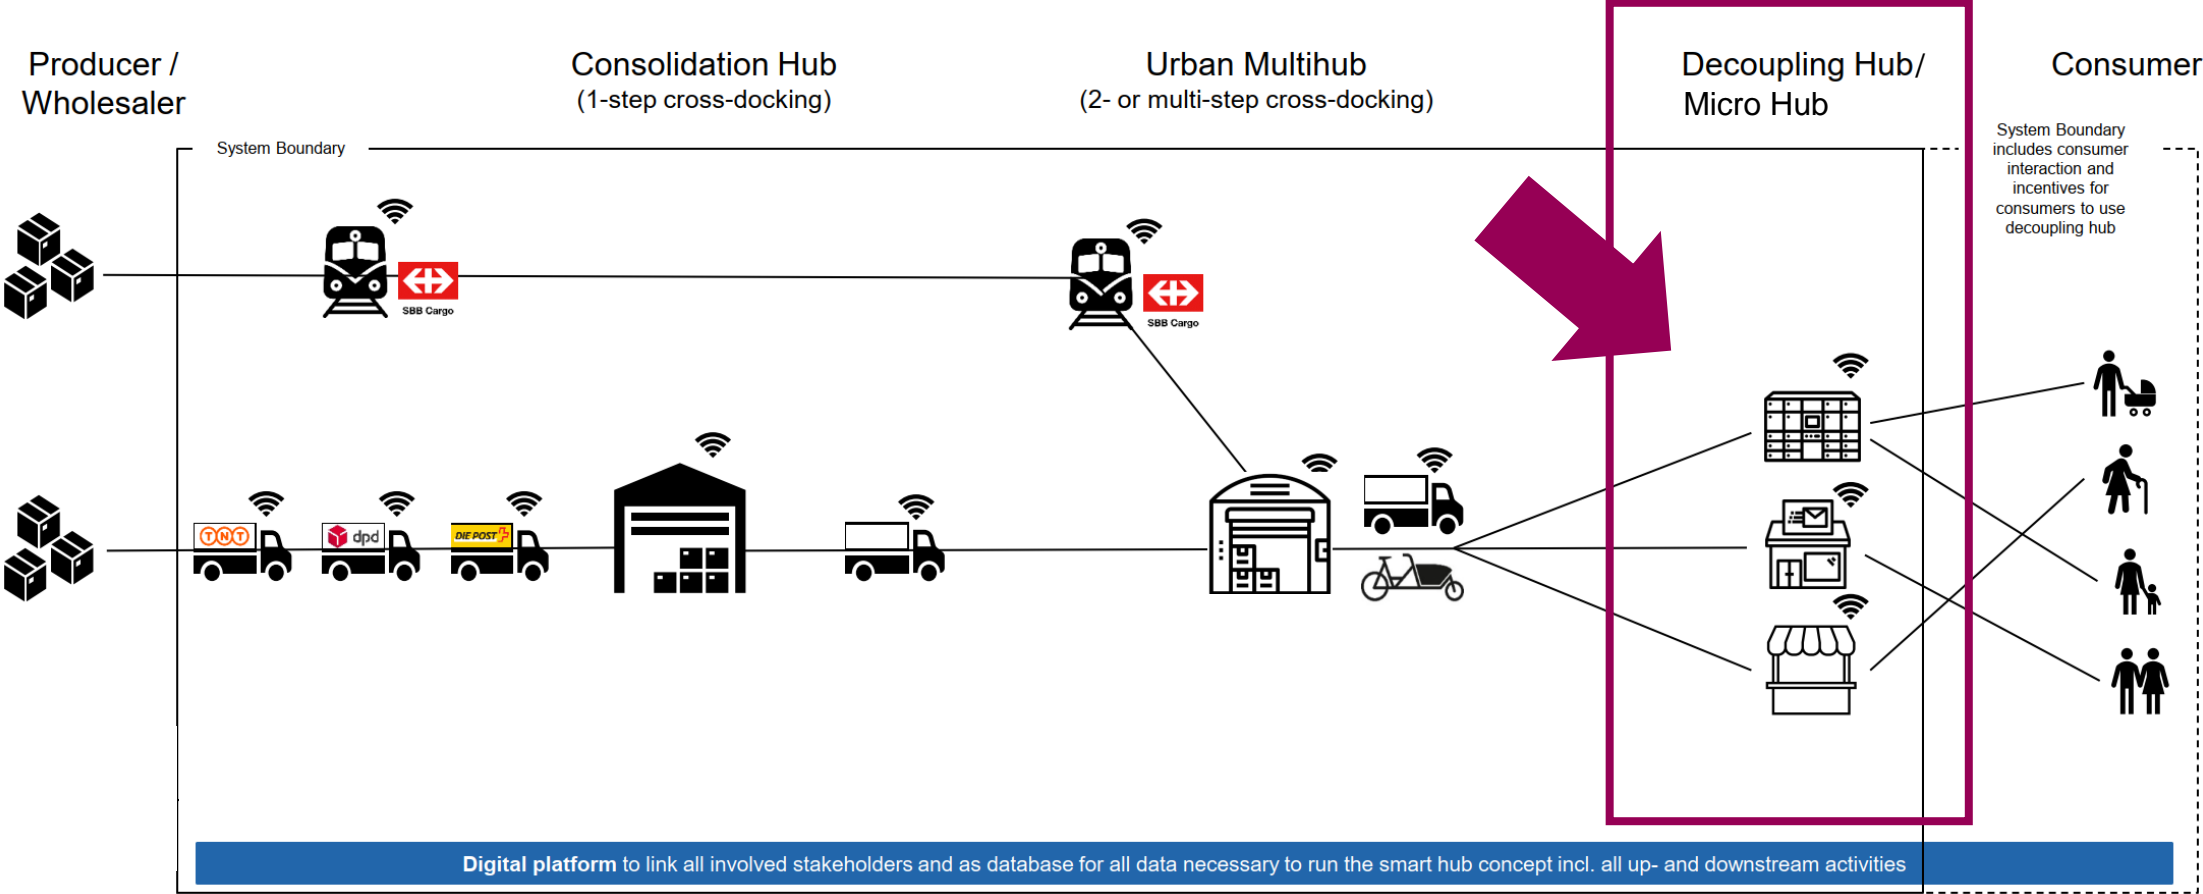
Producer / Wholesaler

Consolidation Hub
(1-step cross-docking)

Urban Multihub
(2- or multi-step cross-docking)

Decoupling Hub/ Micro Hub

Consumer

System Boundary

System Boundary includes consumer interaction and incentives for consumers to use decoupling hub

SBB Cargo

SBB Cargo

TNT

dpd

DIE POST

**Digital platform** to link all involved stakeholders and as database for all data necessary to run the smart hub concept incl. all up- and downstream activities